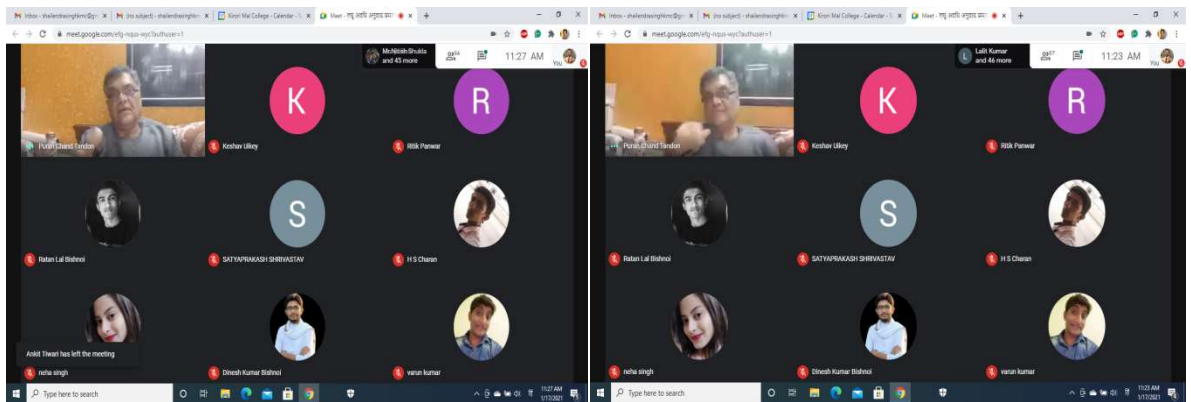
Inbox - shailendrasinghkmc@g... | (no subject) - shailendrasinghkm... | Kirori Mal College - Calendar | Meet - लघु शोध अनुवाद प्रप...

meet.google.com/efg-nqus-wyc?authuser=1

Mr.Nitish Shukla and 45 more

11:27 AM

You

Puran Chand Tandon

K

Keshav Uikey

R

Ritik Panwar

Ratan Lal Bishnoi

S

SATYAPRAKASH SHRIVASTAV

H S Charan

Ankit Tiwari has left the meeting

neha singh

Dinesh Kumar Bishnoi

varun kumar

Type here to search

11:27 AM 1/17/2021

Inbox - shailendrasinghkmc@g... | (no subject) - shailendrasinghkm... | Kirori Mal College - Calendar | Meet - लघु शोध अनुवाद प्रप...

meet.google.com/efg-nqus-wyc?authuser=1

Lalit Kumar and 46 more

11:23 AM

You

Puran Chand Tandon

K

Keshav Uikey

R

Ritik Panwar

Ratan Lal Bishnoi

S

SATYAPRAKASH SHRIVASTAV

H S Charan

neha singh

Dinesh Kumar Bishnoi

varun kumar

Type here to search

11:23 AM 1/17/2021